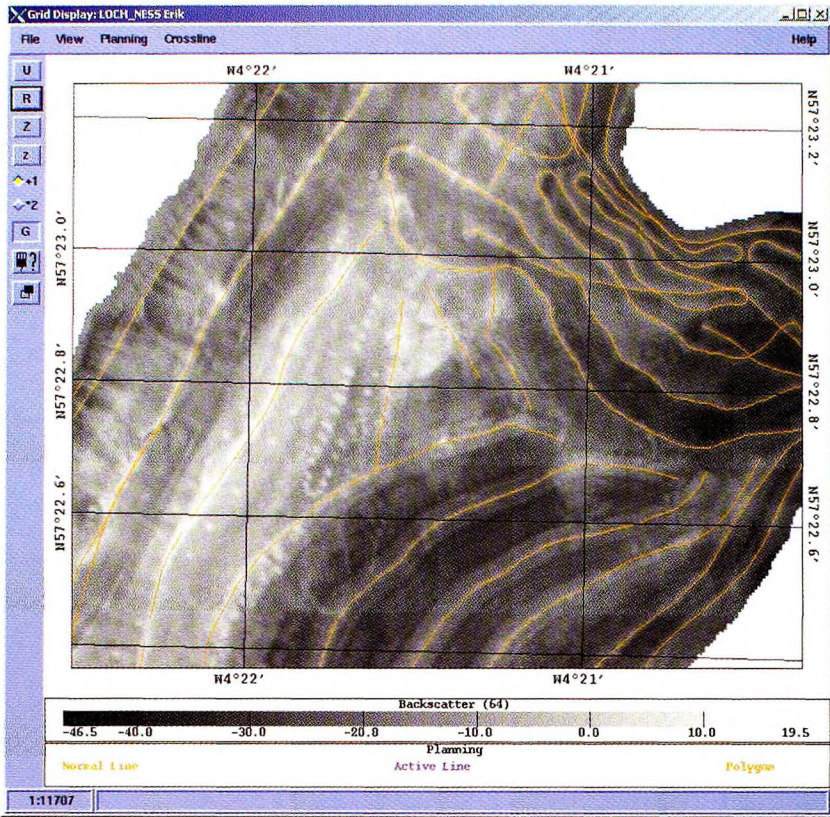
Grid Display: LOCH_NESS Erik
File View Planning Crossline Help
U
R
Z
Z
+1
+2
G
W4°22′
W4°21′
N57°23.2′
N57°23.0′
N57°23.0′
N57°22.8′
N57°22.8′
N57°22.6′
N57°22.6′
W4°22′
W4°21′
Backscatter (64)
-46.5 -40.0 -30.0 -20.0 -10.0 0.0 10.0 19.5
Planning
Normal Line Active Line Polygon
1:11707